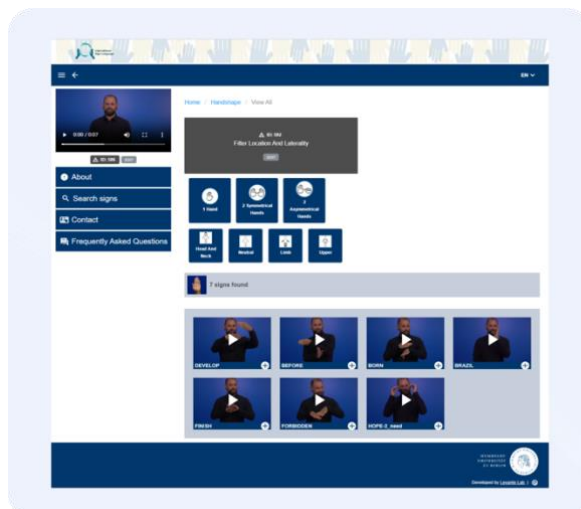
EN

0:00 / 0:07

About

Search signs

Contact

Frequently Asked Questions

Home / Handshape / View All

Filter Location And Laterality

1 Hand

2 Symmetrical Hands

2 Asymmetrical Hands

Head And Neck

Neutral

Limb

Upper

7 signs found

DEVELOP

BEFORE

BORN

BRAZIL

FINISH

FORBIDDEN

HOPE-2_hand

Developed by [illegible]